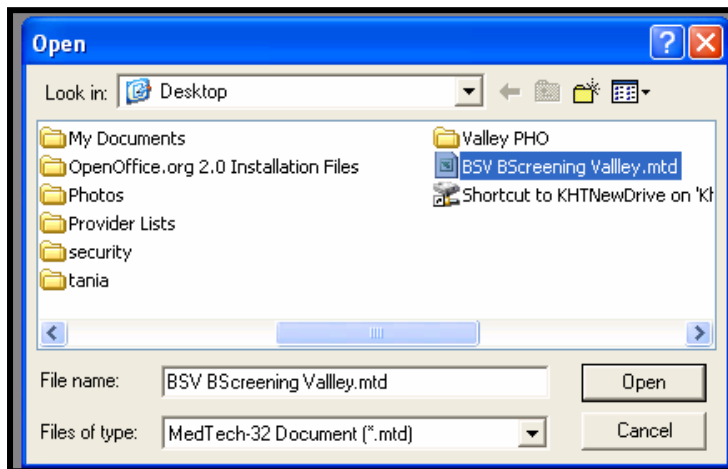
Open

Look in: Desktop

My Documents
OpenOffice.org 2.0 Installation Files
Photos
Provider Lists
security
tania
Valley PHO
BSV BScreening Vallley.mtd
Shortcut to KHTNewDrive on 'Kh

File name: BSV BScreening Vallley.mtd
Files of type: MedTech-32 Document (*.mtd)

Open
Cancel